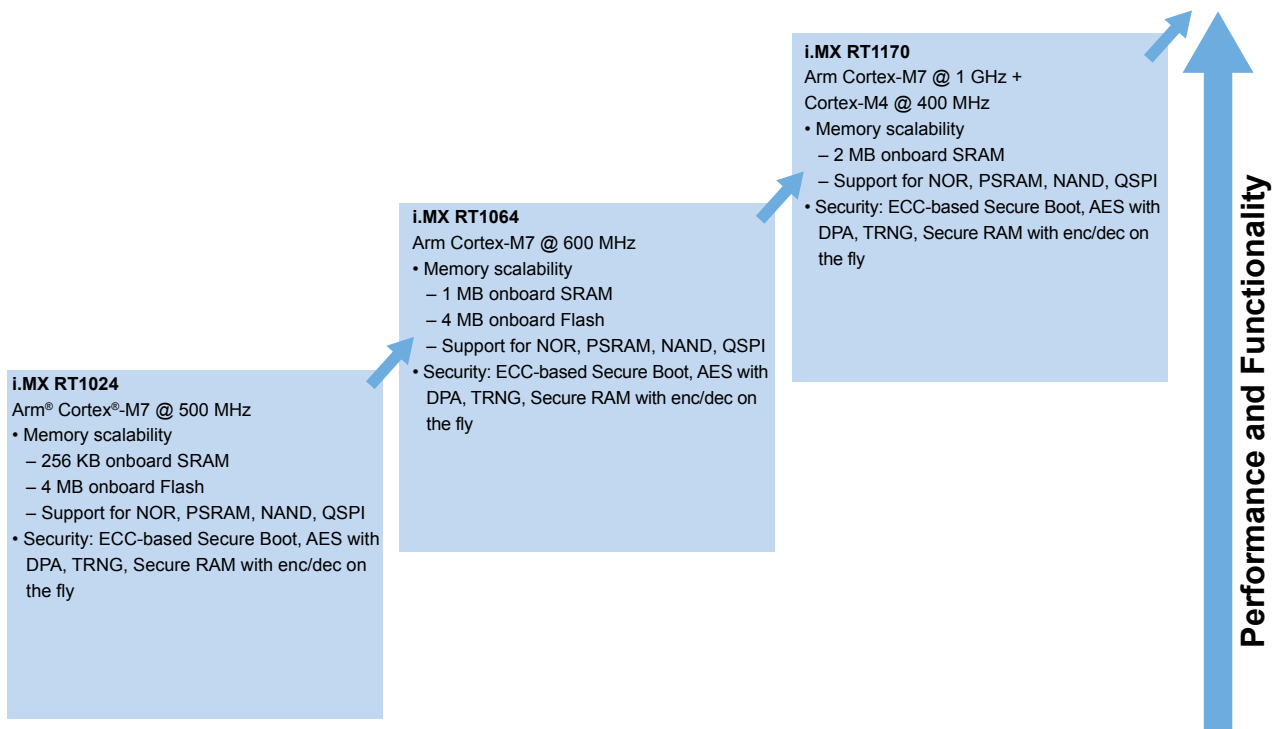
**i.MX RT1024**
Arm® Cortex®-M7 @ 500 MHz
• Memory scalability
– 256 KB onboard SRAM
– 4 MB onboard Flash
– Support for NOR, PSRAM, NAND, QSPI
• Security: ECC-based Secure Boot, AES with DPA, TRNG, Secure RAM with enc/dec on the fly

**i.MX RT1064**
Arm Cortex-M7 @ 600 MHz
• Memory scalability
– 1 MB onboard SRAM
– 4 MB onboard Flash
– Support for NOR, PSRAM, NAND, QSPI
• Security: ECC-based Secure Boot, AES with DPA, TRNG, Secure RAM with enc/dec on the fly

**i.MX RT1170**
Arm Cortex-M7 @ 1 GHz + Cortex-M4 @ 400 MHz
• Memory scalability
– 2 MB onboard SRAM
– Support for NOR, PSRAM, NAND, QSPI
• Security: ECC-based Secure Boot, AES with DPA, TRNG, Secure RAM with enc/dec on the fly

Performance and Functionality